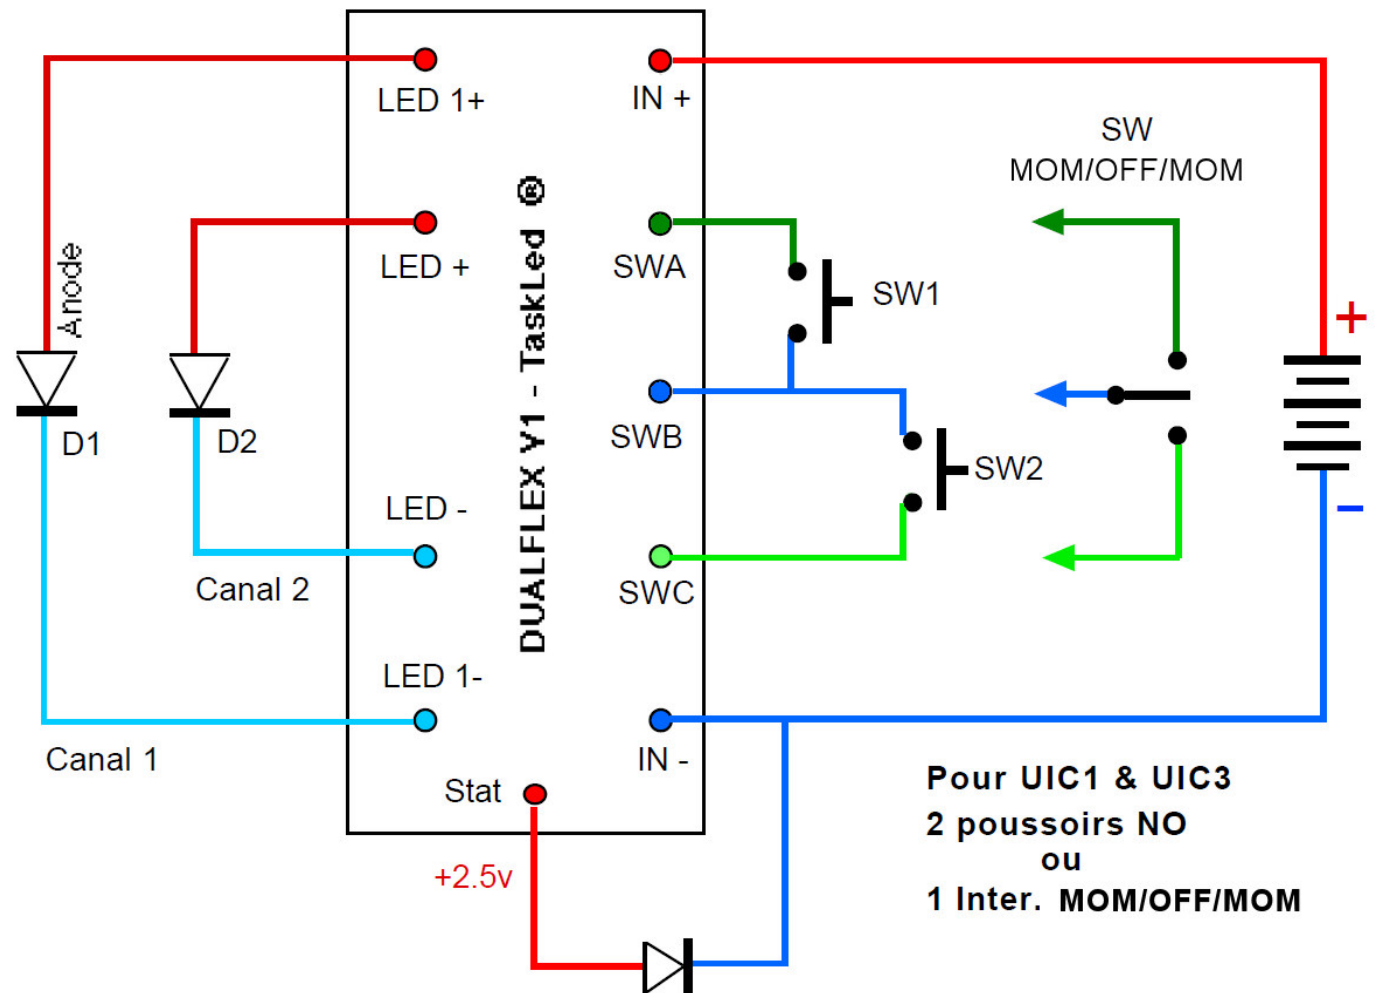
LED 1+

IN +

SW
MOM/OFF/MOM

LED +

SWA

SW1

Anode

DUALFLEX Y1 - TaskLed ®

+

SWB

D1

D2

SW2

LED -

-

SWC

Canal 2

LED 1-

Canal 1

IN -

Stat

Pour UIC1 & UIC3
2 poussoirs NO
ou
1 Inter. MOM/OFF/MOM

+2.5v